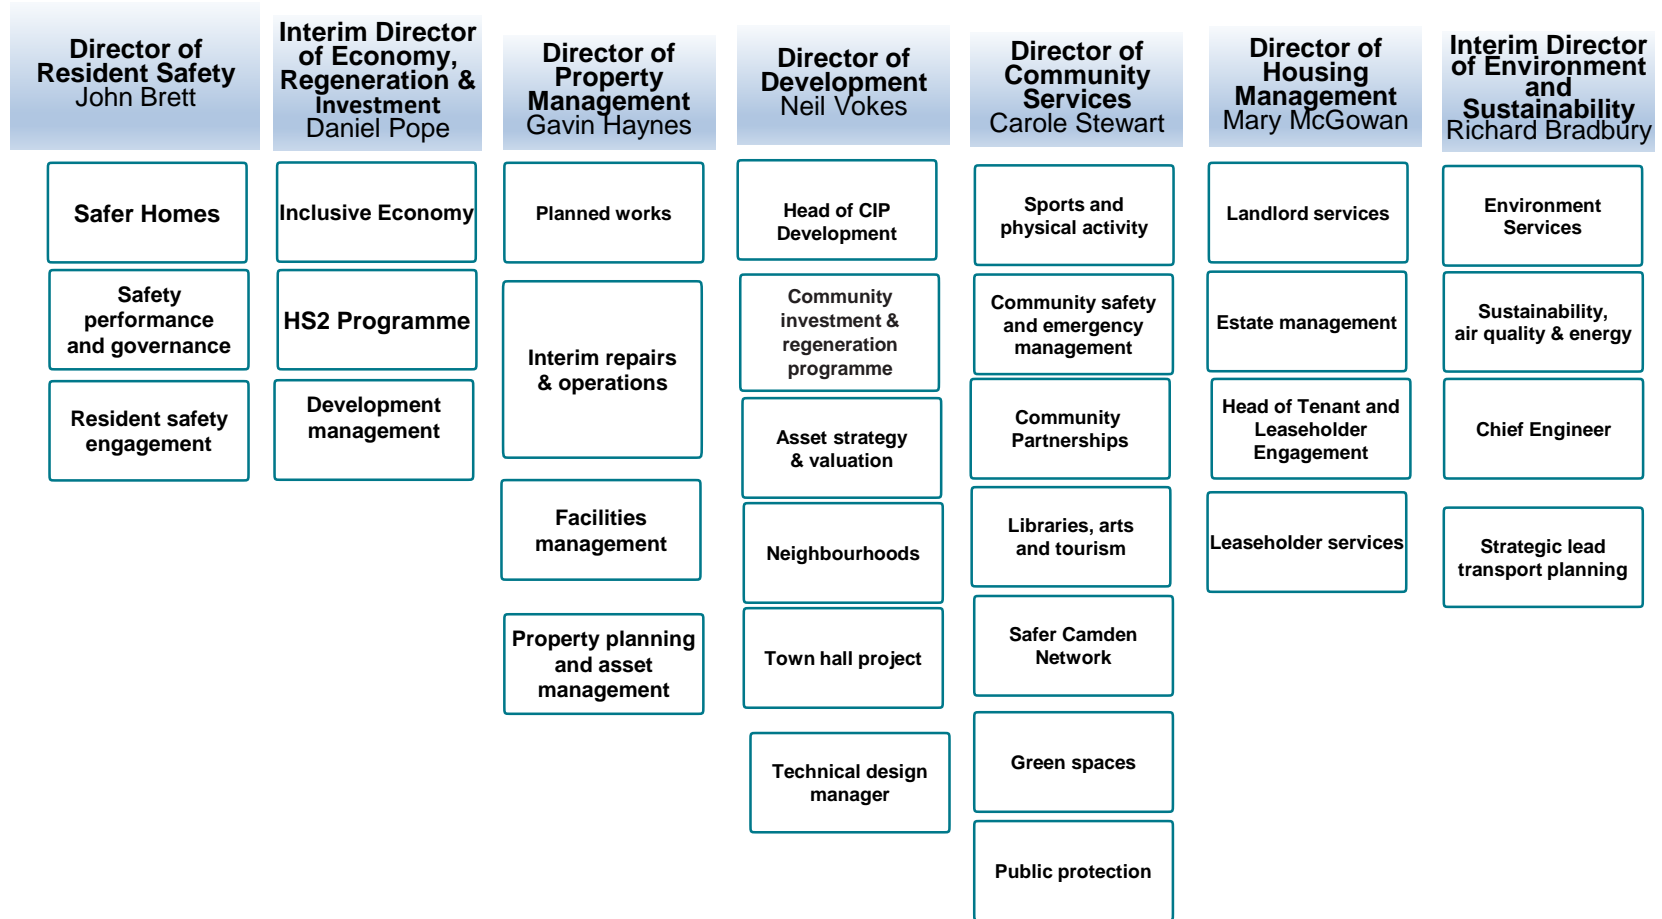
Director of Resident Safety
John Brett

Safer Homes

Safety performance and governance

Resident safety engagement

Interim Director of Economy, Regeneration & Investment
Daniel Pope

Inclusive Economy

HS2 Programme

Development management

Director of Property Management
Gavin Haynes

Planned works

Interim repairs & operations

Facilities management

Property planning and asset management

Director of Development
Neil Vokes

Head of CIP Development

Community investment & regeneration programme

Asset strategy & valuation

Neighbourhoods

Town hall project

Technical design manager

Director of Community Services
Carole Stewart

Sports and physical activity

Community safety and emergency management

Community Partnerships

Libraries, arts and tourism

Safer Camden Network

Green spaces

Public protection

Director of Housing Management
Mary McGowan

Landlord services

Estate management

Head of Tenant and Leaseholder Engagement

Leaseholder services

Interim Director of Environment and Sustainability
Richard Bradbury

Environment Services

Sustainability, air quality & energy

Chief Engineer

Strategic lead transport planning